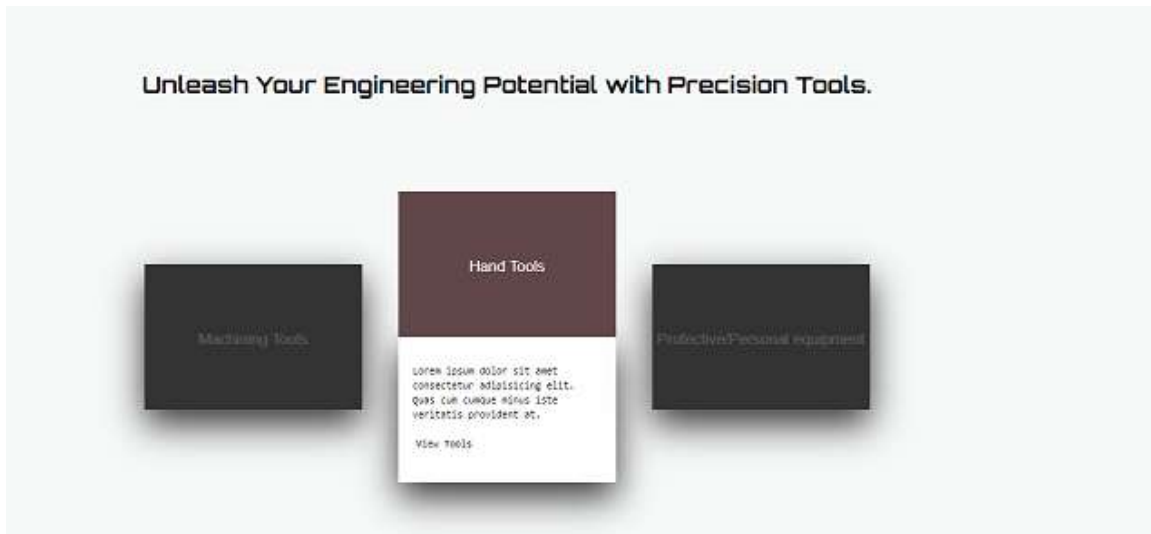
Unleash Your Engineering Potential with Precision Tools.

Machining Tools

Hand Tools

Lorem ipsum dolor sit amet consectetur adipisicing elit. Quas cum cumque minus iste veritatis provident at.

View Tools

Protective/Personal equipment